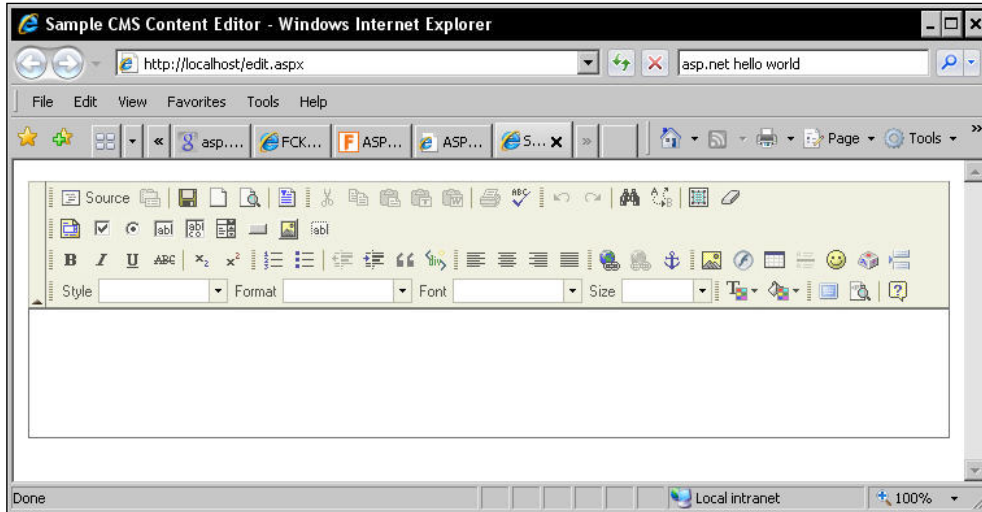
Sample CMS Content Editor - Windows Internet Explorer

http://localhost/edit.aspx

asp.net hello world

File Edit View Favorites Tools Help

asp.... FCK... ASP... ASP... S...

Page Tools

Source

B I U ABC $x_2$ $x^2$

Style Format Font Size

Done

Local intranet

100%